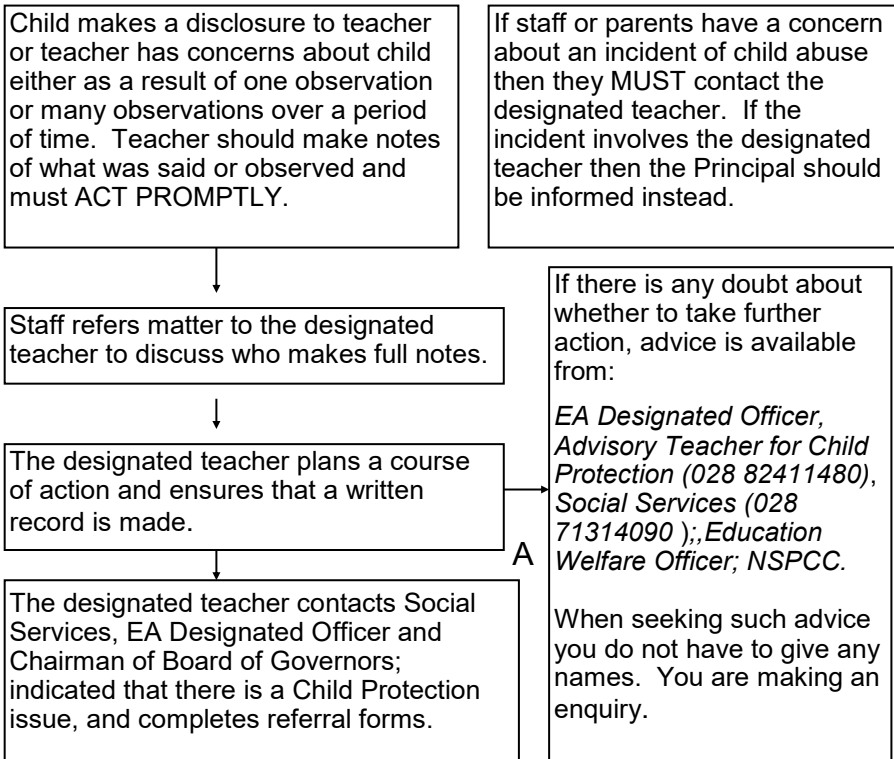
Child makes a disclosure to teacher or teacher has concerns about child either as a result of one observation or many observations over a period of time. Teacher should make notes of what was said or observed and must ACT PROMPTLY.

If staff or parents have a concern about an incident of child abuse then they MUST contact the designated teacher. If the incident involves the designated teacher then the Principal should be informed instead.

Staff refers matter to the designated teacher to discuss who makes full notes.

The designated teacher plans a course of action and ensures that a written record is made.

A

The designated teacher contacts Social Services, EA Designated Officer and Chairman of Board of Governors; indicated that there is a Child Protection issue, and completes referral forms.

If there is any doubt about whether to take further action, advice is available from:

*EA Designated Officer, Advisory Teacher for Child Protection (028 82411480)*, *Social Services (028 71314090* );,*Education Welfare Officer; NSPCC.*

When seeking such advice you do not have to give any names. You are making an enquiry.